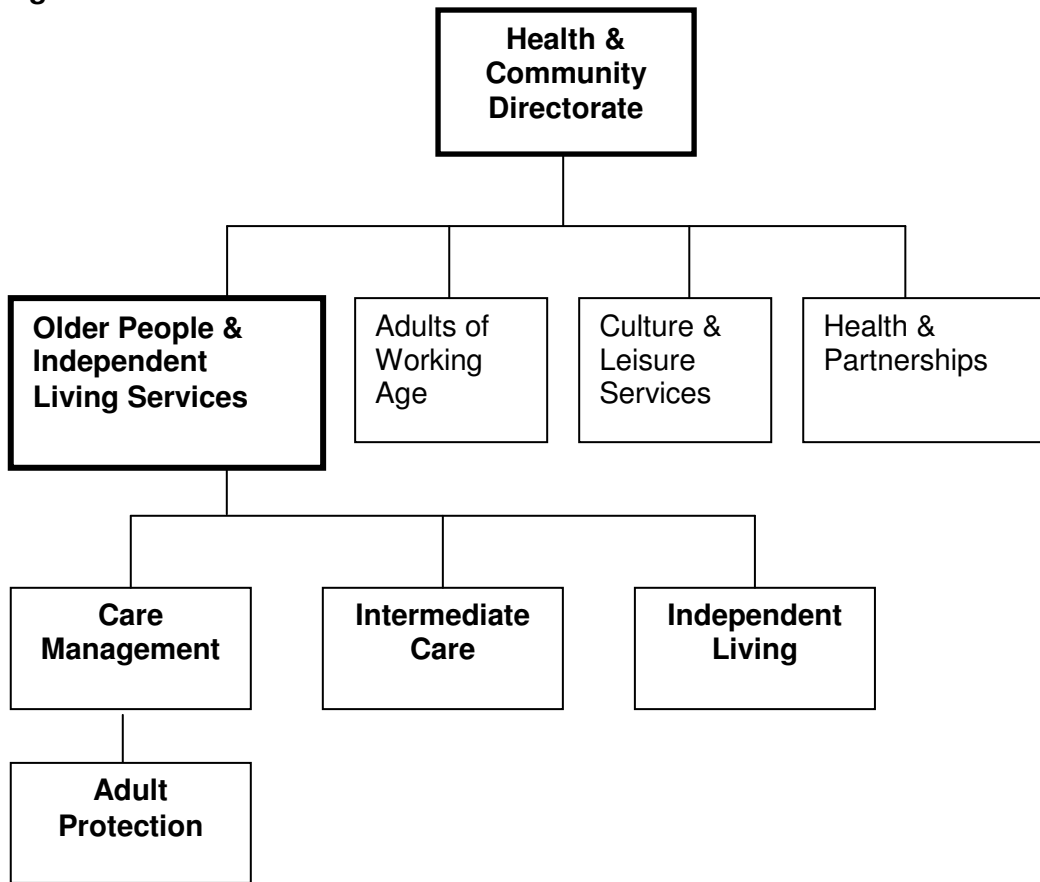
Health & Community Directorate

Older People & Independent Living Services

Adults of Working Age

Culture & Leisure Services

Health & Partnerships

Care Management

Intermediate Care

Independent Living

Adult Protection